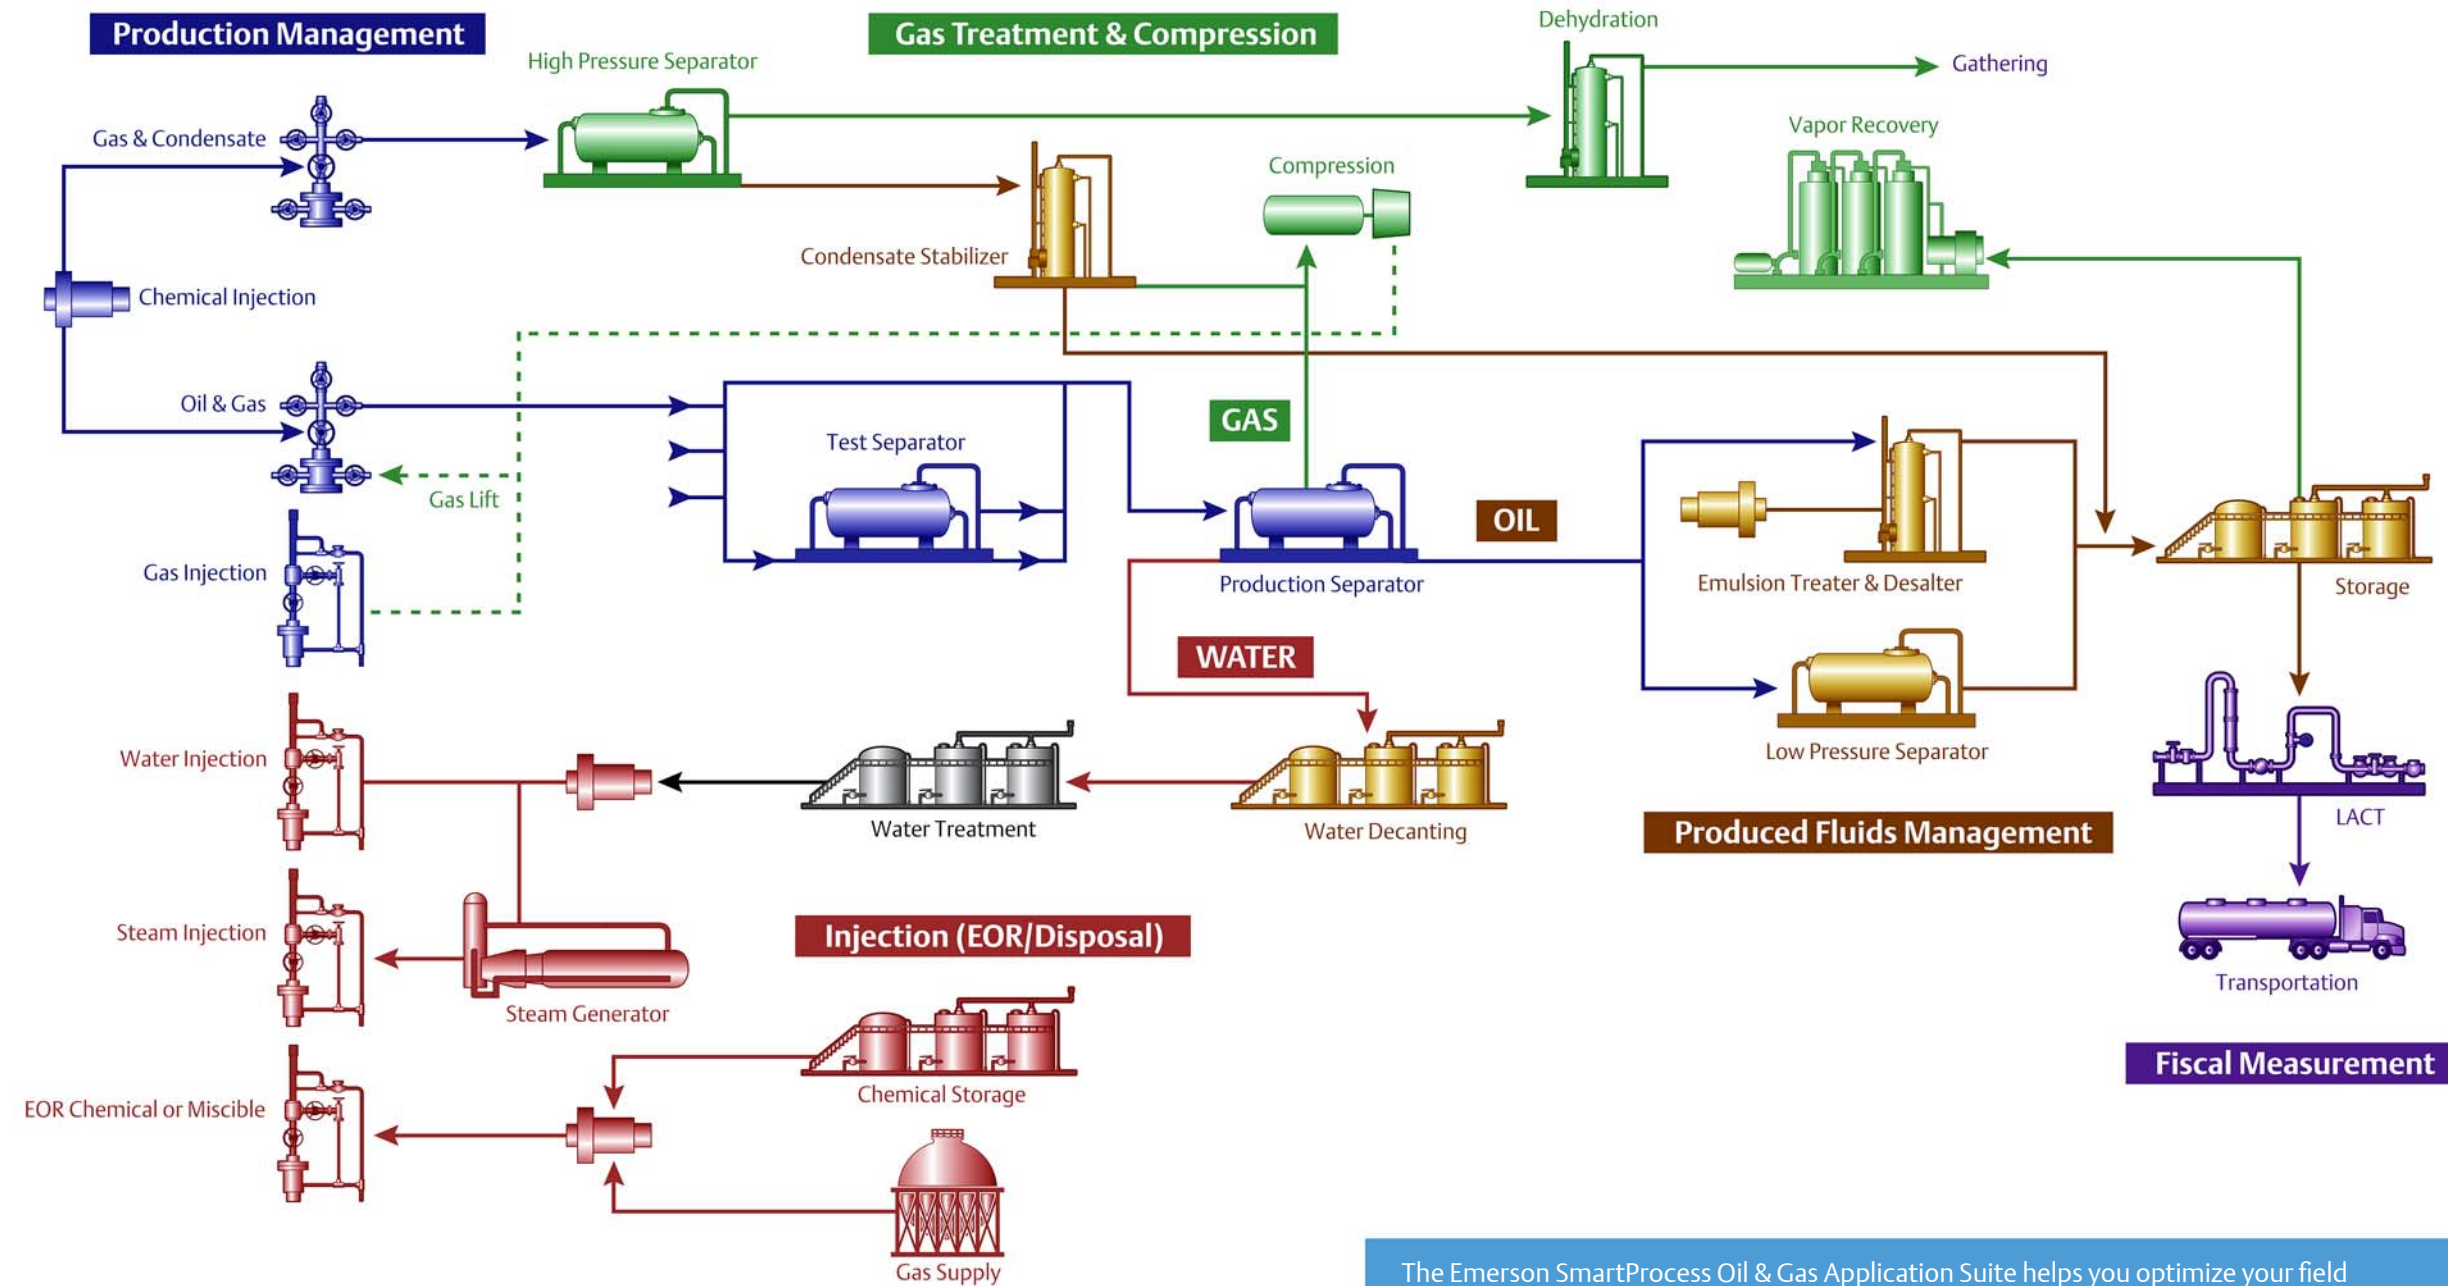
Production Management

Gas Treatment & Compression

Dehydration

Gathering

High Pressure Separator

Gas & Condensate

Vapor Recovery

Compression

Condensate Stabilizer

Chemical Injection

Oil & Gas

GAS

Test Separator

Gas Lift

OIL

Emulsion Treater & Desalter

Storage

Gas Injection

Production Separator

WATER

Low Pressure Separator

Water Injection

Water Treatment

Water Decanting

LACT

Produced Fluids Management

Steam Injection

Injection (EOR/Disposal)

Steam Generator

Transportation

Chemical Storage

EOR Chemical or Miscible

Fiscal Measurement

Gas Supply

The Emerson SmartProcess Oil & Gas Application Suite helps you optimize your field